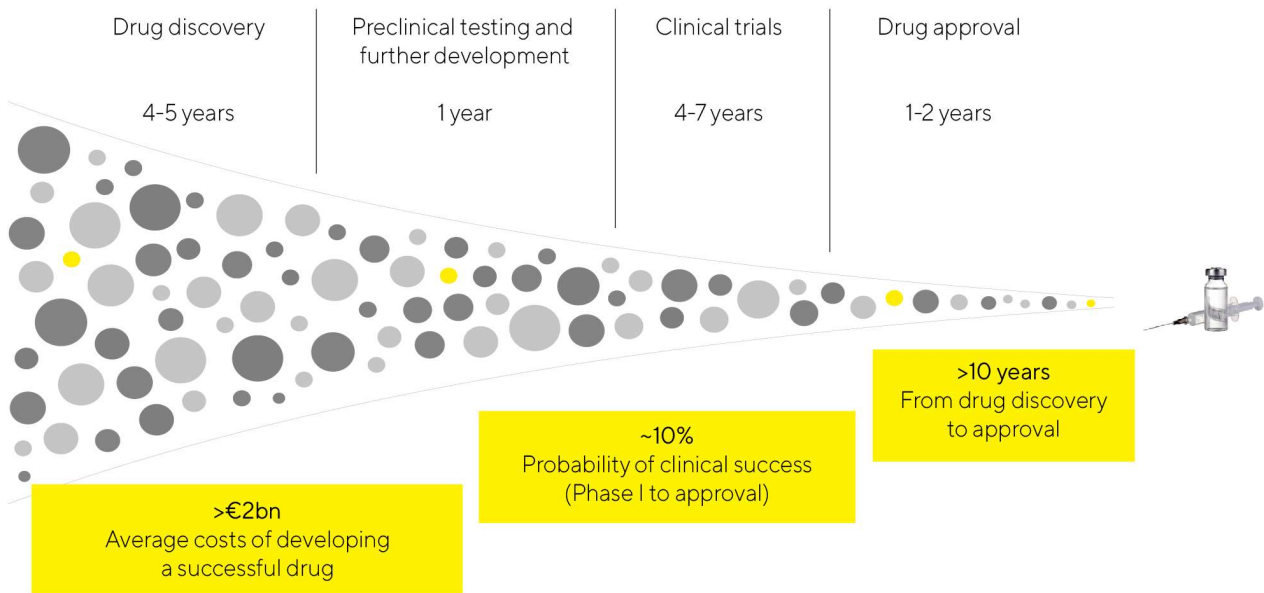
Drug discovery

4-5 years

Preclinical testing and further development

1 year

Clinical trials

4-7 years

Drug approval

1-2 years

>10 years
From drug discovery to approval

~10%
Probability of clinical success (Phase I to approval)

>€2bn
Average costs of developing a successful drug